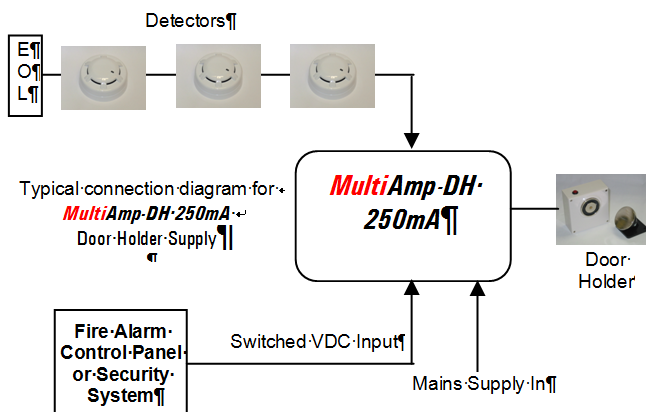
Detectors¶

E¶
O¶
L¶

MultiAmp·DH·250mA¶

Typical·connection·diagram·for·
MultiAmp·DH·250mA·
Door·Holder·Supply¶
¶

Door·Holder

Fire·Alarm·Control·Panel·or·Security·System¶

Switched·VDC·Input¶

Mains·Supply·In¶